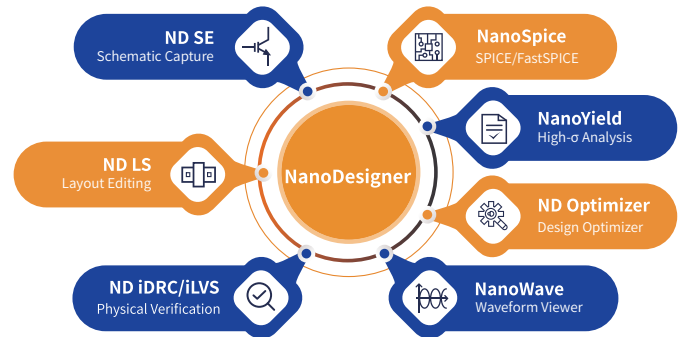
ND SE
Schematic Capture

NanoSpice
SPICE/FastSPICE

NanoYield
High-σ Analysis

ND LS
Layout Editing

NanoDesigner

ND Optimizer
Design Optimizer

ND iDRC/iLVS
Physical Verification

NanoWave
Waveform Viewer